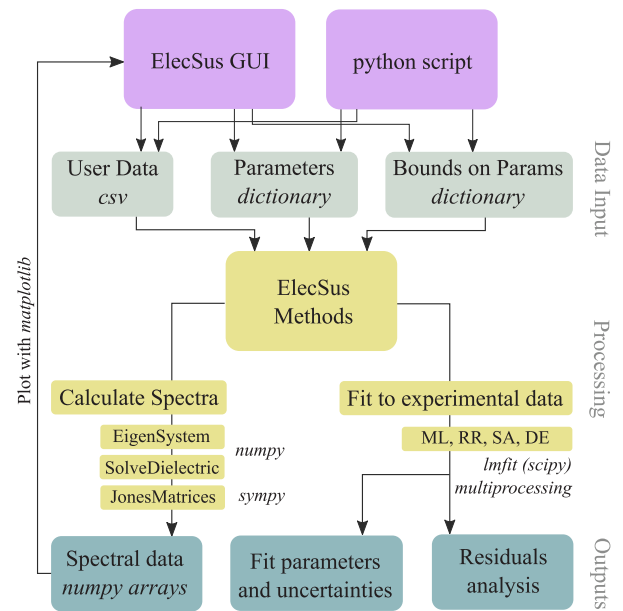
ElecSus GUI

python script

User Data
*csv*

Parameters
*dictionary*

Bounds on Params
*dictionary*

Data Input

Plot with *matplotlib*

ElecSus
Methods

Processing

Calculate Spectra

EigenSystem

SolveDielectric

JonesMatrices

*numpy*

*sympy*

Fit to experimental data

ML, RR, SA, DE

*lmfit (scipy)*
*multiprocessing*

Spectral data
*numpy arrays*

Fit parameters
and uncertainties

Residuals
analysis

Outputs